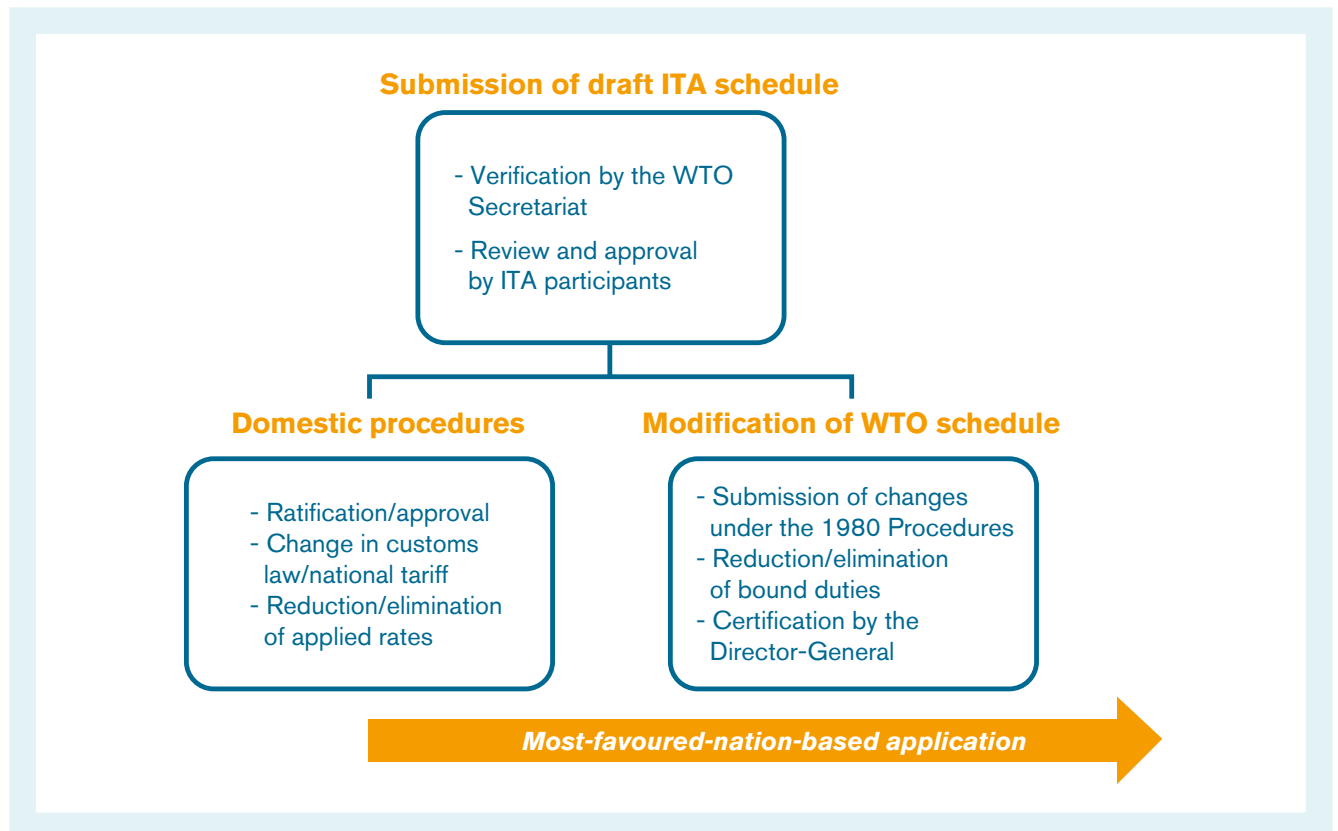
Submission of draft ITA schedule

- Verification by the WTO Secretariat
- Review and approval by ITA participants

Domestic procedures

- Ratification/approval
- Change in customs law/national tariff
- Reduction/elimination of applied rates

Modification of WTO schedule

- Submission of changes under the 1980 Procedures
- Reduction/elimination of bound duties
- Certification by the Director-General

Most-favoured-nation-based application